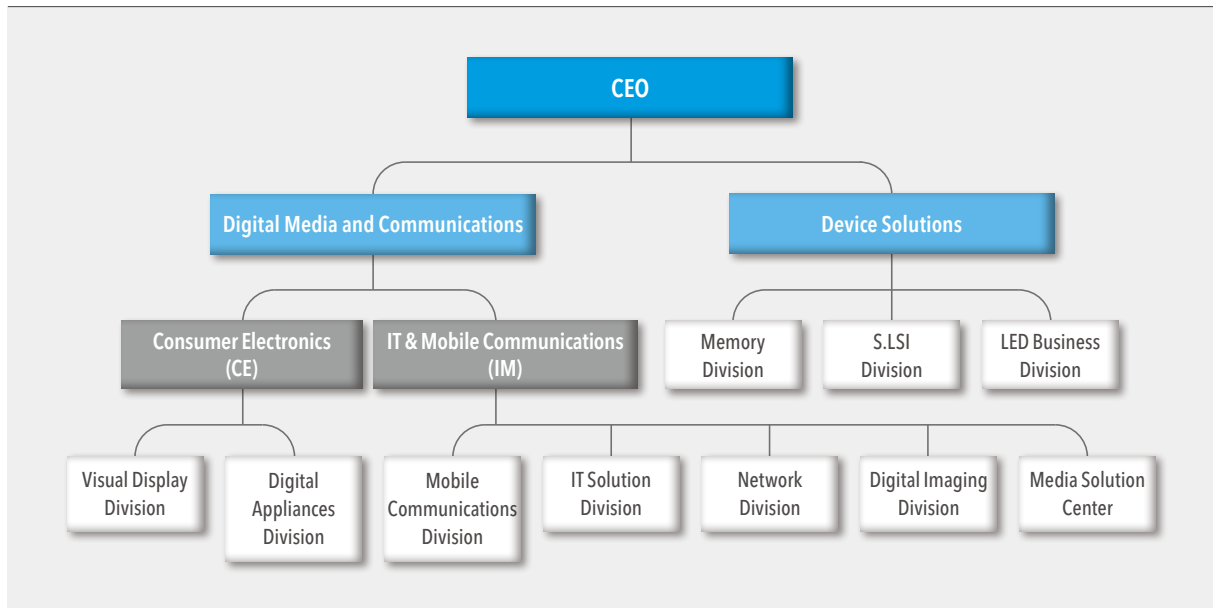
CEO

Digital Media and Communications

Device Solutions

Consumer Electronics (CE)

IT & Mobile Communications (IM)

Memory Division

S.LSI Division

LED Business Division

Visual Display Division

Digital Appliances Division

Mobile Communications Division

IT Solution Division

Network Division

Digital Imaging Division

Media Solution Center